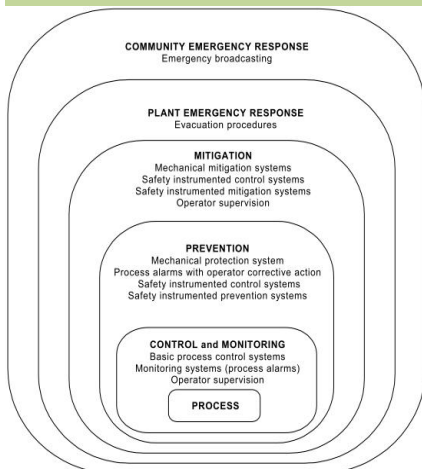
COMMUNITY EMERGENCY RESPONSE
Emergency broadcasting

PLANT EMERGENCY RESPONSE
Evacuation procedures

MITIGATION
Mechanical mitigation systems
Safety instrumented control systems
Safety instrumented mitigation systems
Operator supervision

PREVENTION
Mechanical protection system
Process alarms with operator corrective action
Safety instrumented control systems
Safety instrumented prevention systems

CONTROL and MONITORING
Basic process control systems
Monitoring systems (process alarms)
Operator supervision

PROCESS